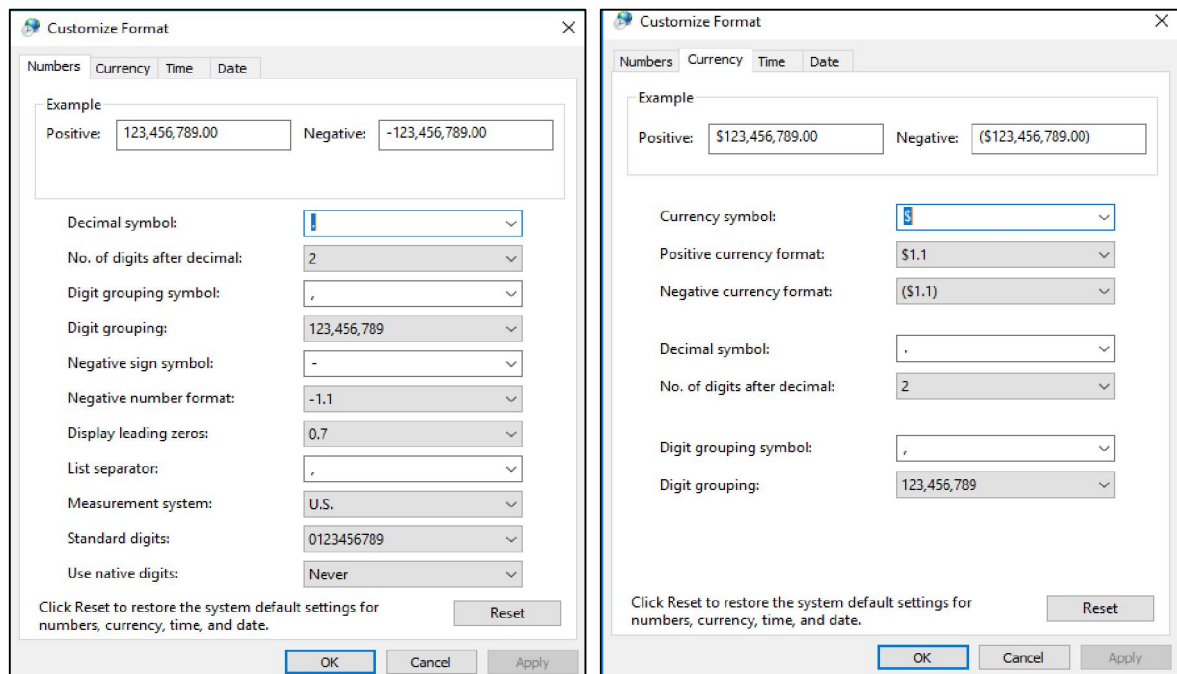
Customize Format

Numbers Currency Time Date

Example
Positive: 123,456,789.00 Negative: -123,456,789.00

Decimal symbol: .
No. of digits after decimal: 2
Digit grouping symbol: ,
Digit grouping: 123,456,789
Negative sign symbol: -
Negative number format: -1.1
Display leading zeros: 0.7
List separator: ,
Measurement system: U.S.
Standard digits: 0123456789
Use native digits: Never

Click Reset to restore the system default settings for numbers, currency, time, and date.
Reset

OK Cancel Apply

Customize Format

Numbers Currency Time Date

Example
Positive: $123,456,789.00 Negative: ($123,456,789.00)

Currency symbol: $
Positive currency format: $1.1
Negative currency format: ($1.1)

Decimal symbol: .
No. of digits after decimal: 2

Digit grouping symbol: ,
Digit grouping: 123,456,789

Click Reset to restore the system default settings for numbers, currency, time, and date.
Reset

OK Cancel Apply